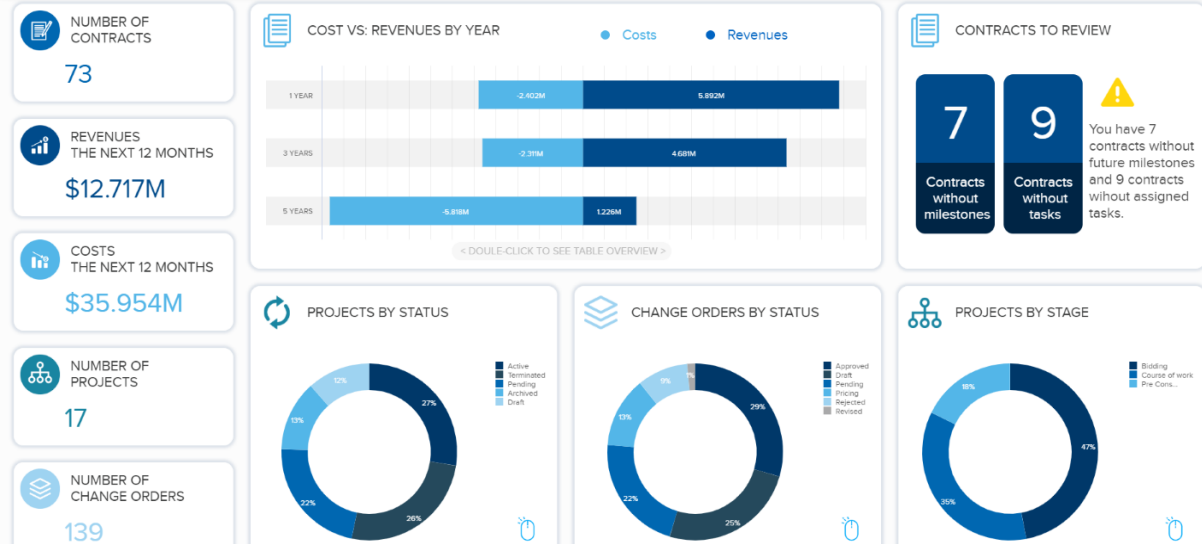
NUMBER OF CONTRACTS
73

REVENUES THE NEXT 12 MONTHS
$12.717M

COSTS THE NEXT 12 MONTHS
$35.954M

NUMBER OF PROJECTS
17

NUMBER OF CHANGE ORDERS
139

COST VS: REVENUES BY YEAR
Costs
Revenues

1 YEAR -2.402M 5.892M
3 YEARS -2.311M 4.681M
5 YEARS -5.818M 1.226M

< DOULE-CLICK TO SEE TABLE OVERVIEW >

CONTRACTS TO REVIEW
7
Contracts without milestones
9
Contracts without tasks
You have 7 contracts without future milestones and 9 contracts wihout assigned tasks.

PROJECTS BY STATUS
Active
Terminated
Pending
Archived
Draft
27%
26%
22%
13%
12%

CHANGE ORDERS BY STATUS
Approved
Draft
Pending
Pricing
Rejected
Revised
29%
25%
22%
13%
9%
1%

PROJECTS BY STAGE
Bidding
Course of work
Pre Cons...
47%
35%
18%